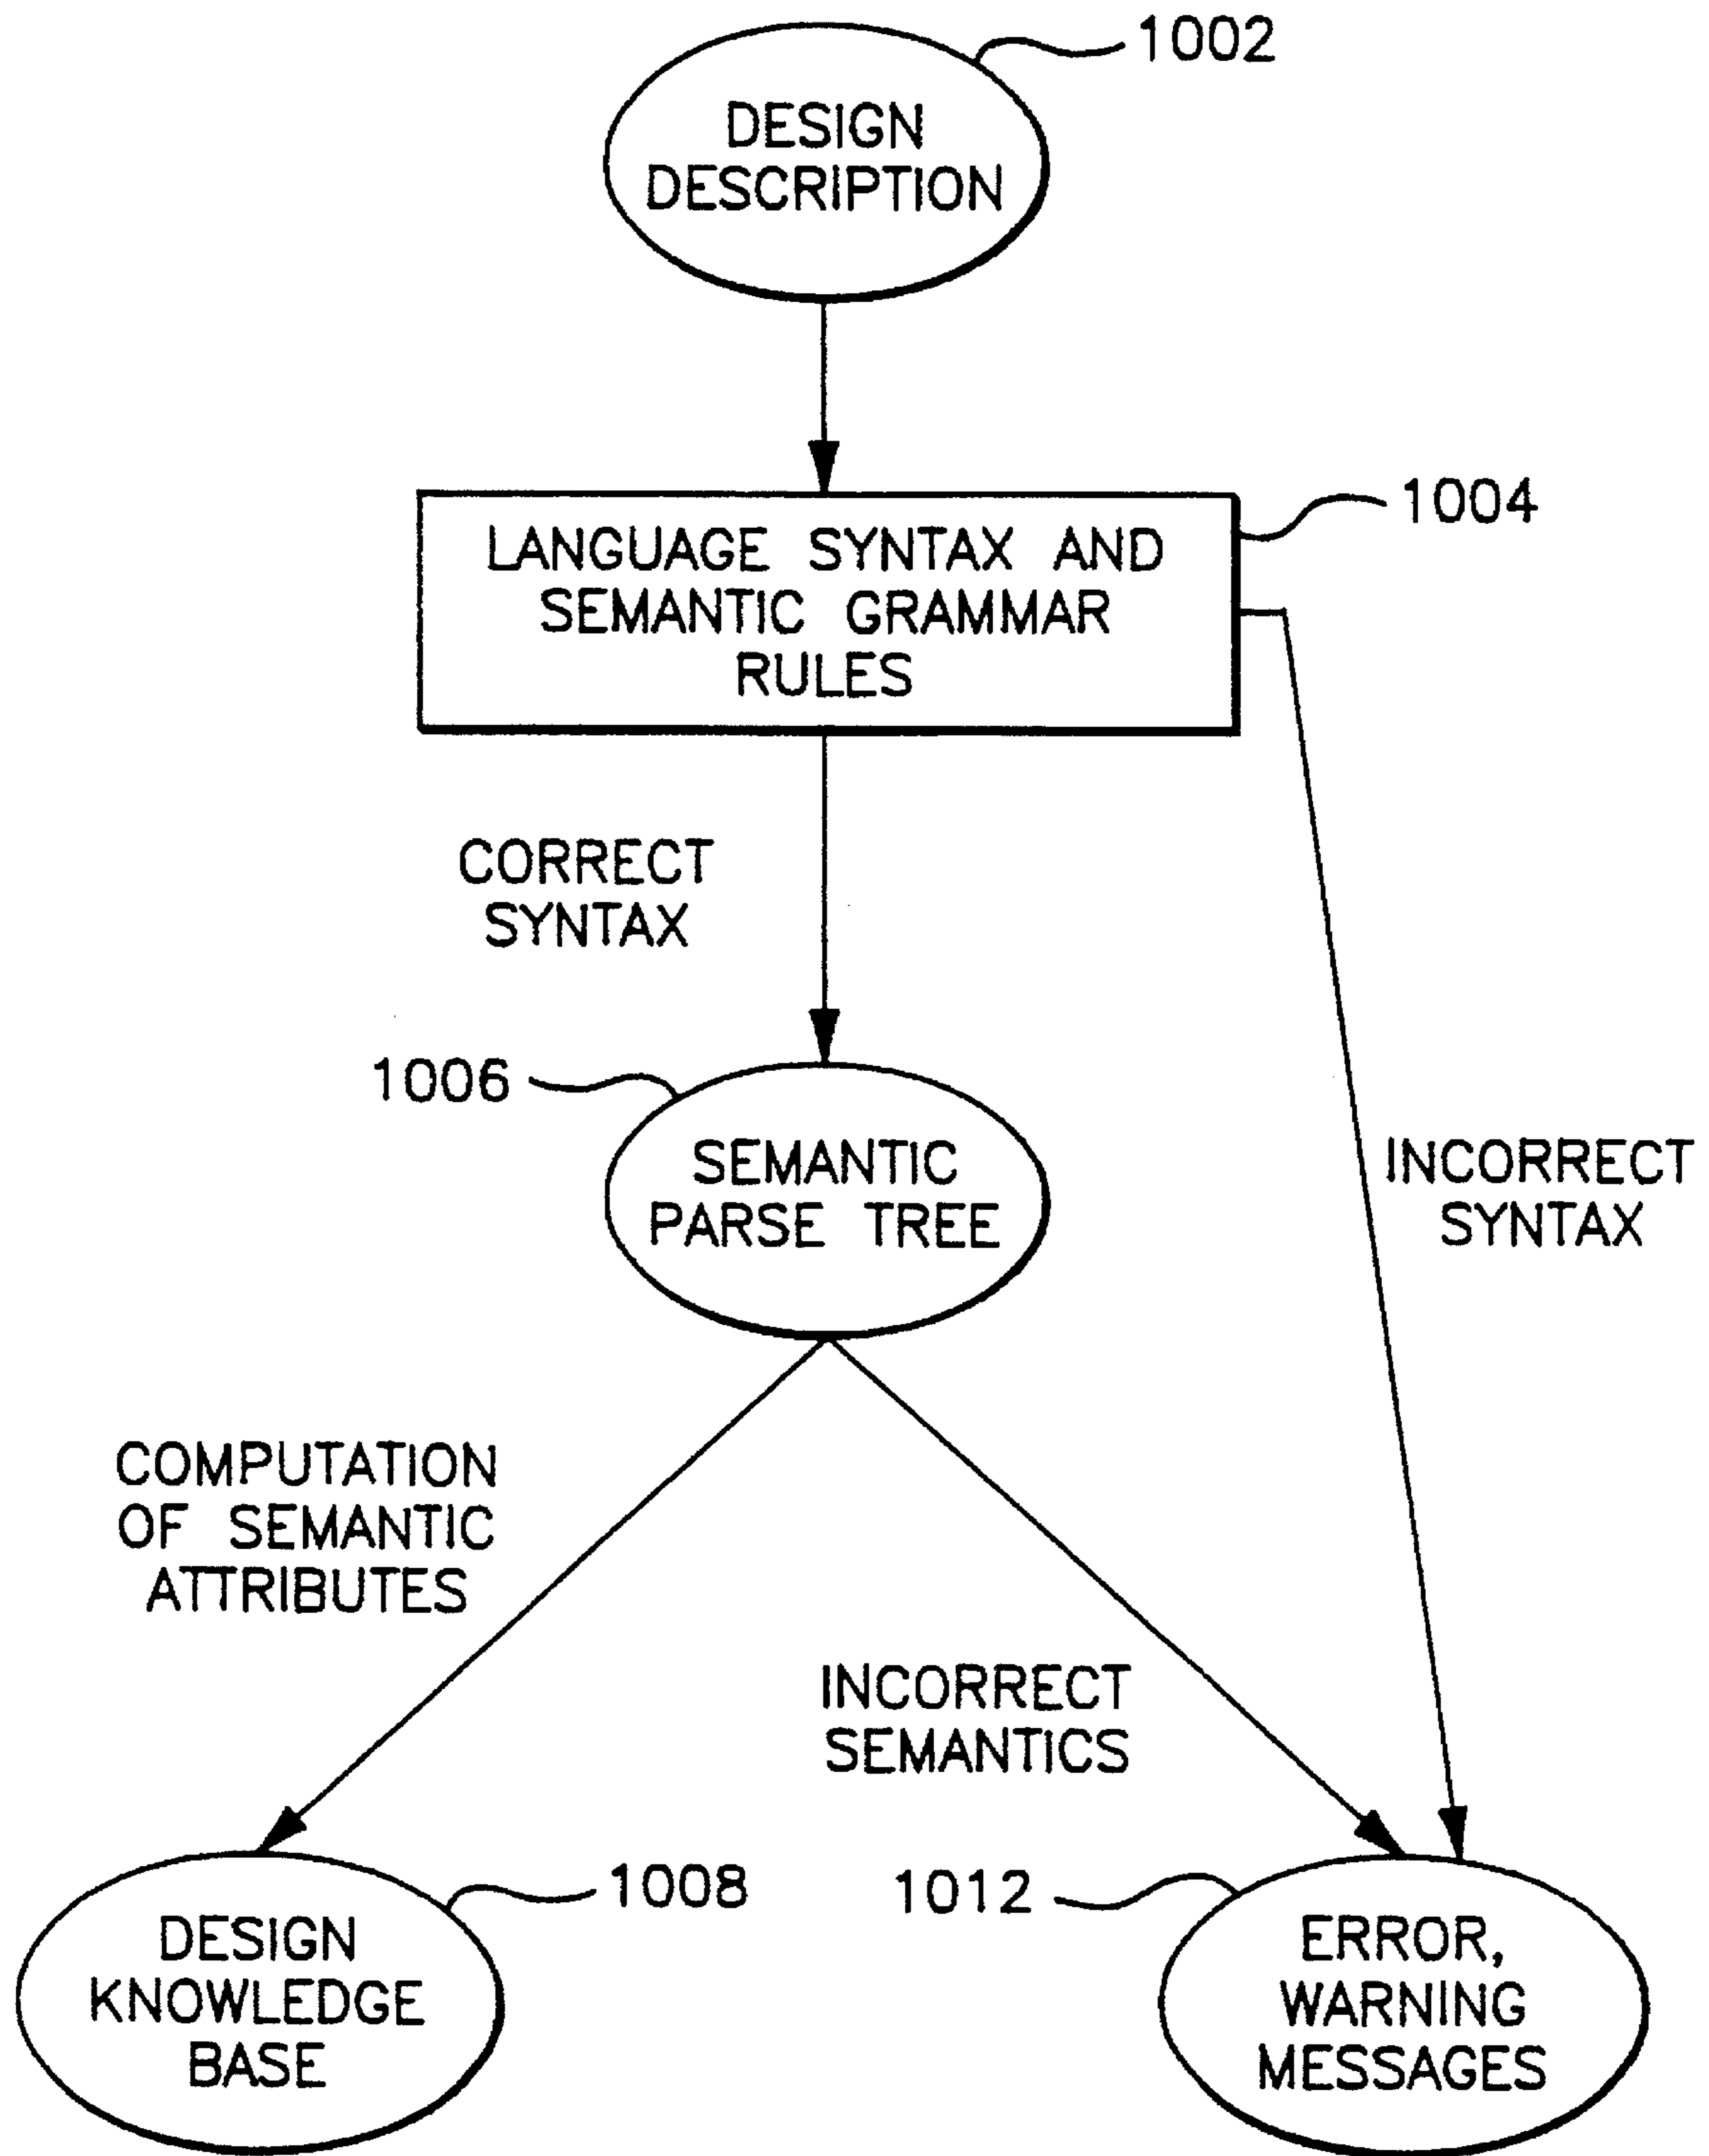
1002

DESIGN DESCRIPTION

LANGUAGE SYNTAX AND SEMANTIC GRAMMAR RULES

1004

CORRECT SYNTAX

1006

SEMANTIC PARSE TREE

INCORRECT SYNTAX

COMPUTATION OF SEMANTIC ATTRIBUTES

INCORRECT SEMANTICS

1008

1012

DESIGN KNOWLEDGE BASE

ERROR, WARNING MESSAGES